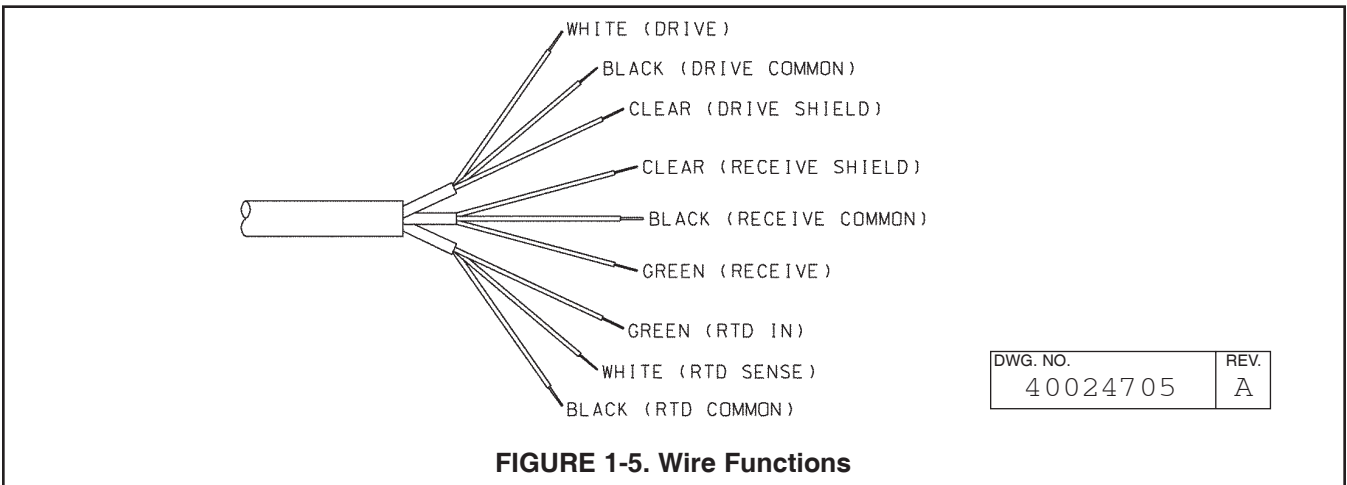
WHITE (DRIVE)
BLACK (DRIVE COMMON)
CLEAR (DRIVE SHIELD)
CLEAR (RECEIVE SHIELD)
BLACK (RECEIVE COMMON)
GREEN (RECEIVE)
GREEN (RTD IN)
WHITE (RTD SENSE)
BLACK (RTD COMMON)

| DWG. NO. | REV. |
|---|---|
| 40024705 | A |

FIGURE 1-5. Wire Functions